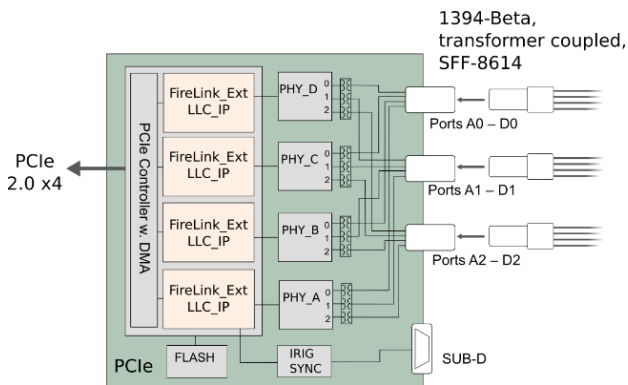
1394-Beta, transformer coupled, SFF-8614

PCIe 2.0 x4

PCIe Controller w. DMA

FireLink_Ext LLC_IP

FireLink_Ext LLC_IP

FireLink_Ext LLC_IP

FireLink_Ext LLC_IP

PHY_D
0
1
2

PHY_C
0
1
2

PHY_B
0
1
2

PHY_A
0
1
2

Ports A0 – D0

Ports A1 – D1

Ports A2 – D2

PCIe

FLASH

IRIG SYNC

SUB-D